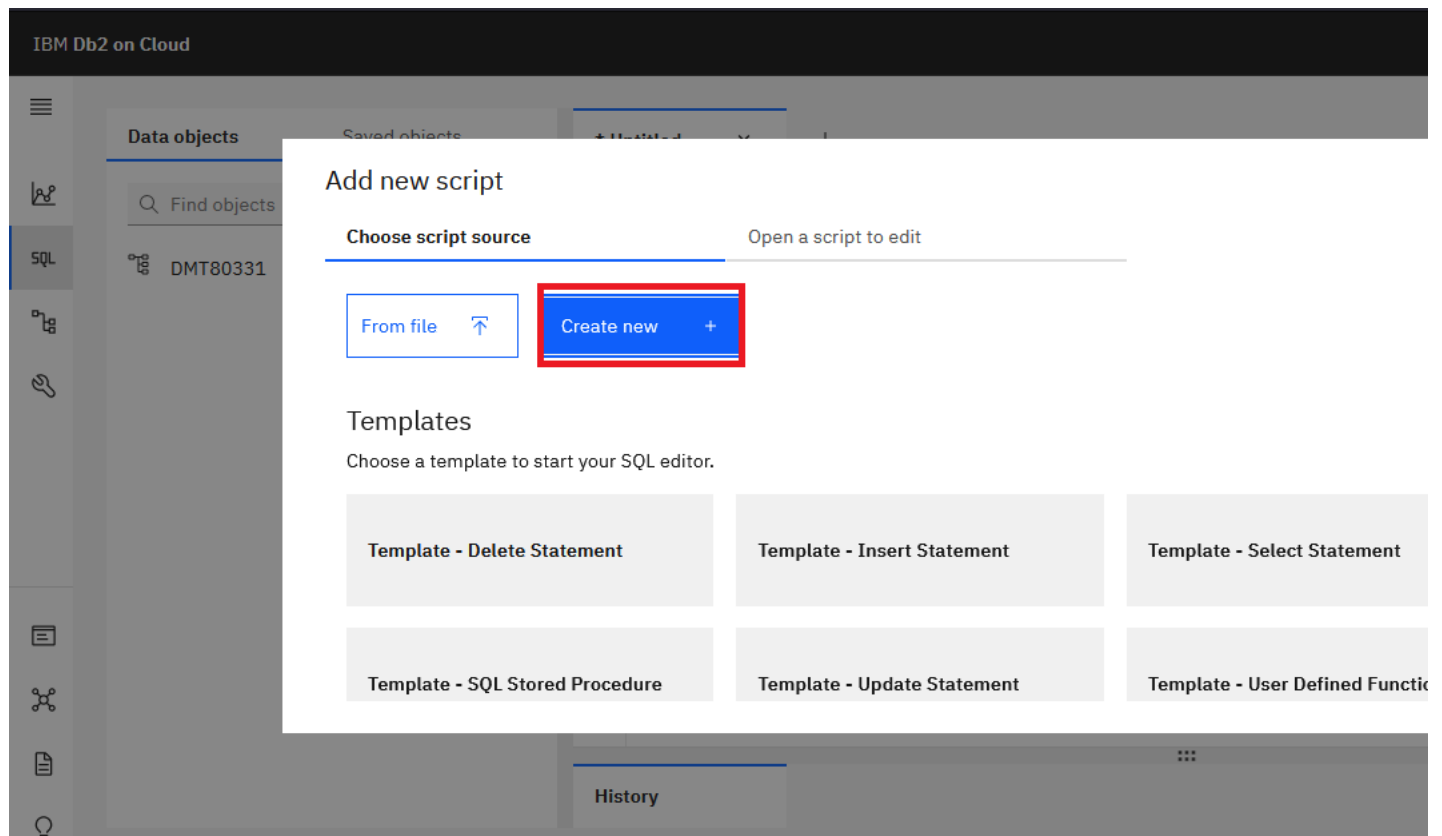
IBM Db2 on Cloud

SQL

Data objects

Saved objects

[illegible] Untitled

Find objects

DMT80331

Add new script

Choose script source

Open a script to edit

From file

Create new +

Templates

Choose a template to start your SQL editor.

Template - Delete Statement

Template - Insert Statement

Template - Select Statement

Template - SQL Stored Procedure

Template - Update Statement

Template - User Defined Functi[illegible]

History